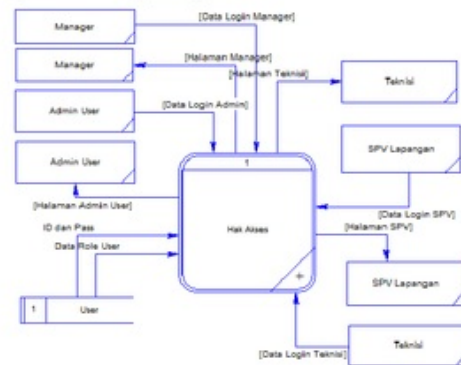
Manager
[Data Login Manager]
Manager
[Halaman Manager]
[Halaman Teknisi]
Teknisi
Admin User
[Data Login Admin]
SPV Lapangan
Admin User
1
[Halaman Admin User]
[Data Login SPV]
ID dan Pass
[Halaman SPV]
Hak Akses
Data Role User
SPV Lapangan
1
User
[Data Login Teknisi]
Teknisi